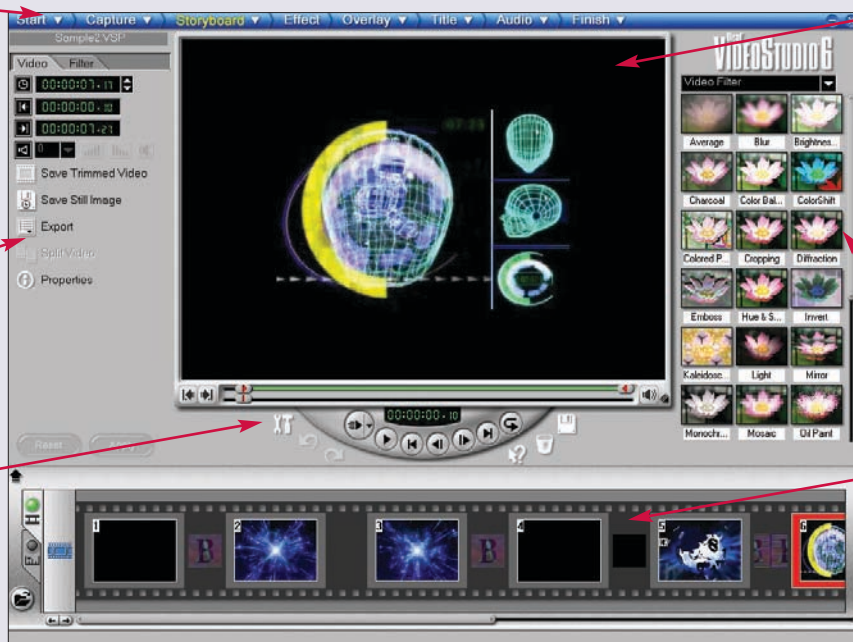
Start ▼ Capture ▼ Storyboard ▼ Effect Overlay ▼ Title ▼ Audio ▼ Finish ▼

Sample2.VSP

Video Filter

00:00:07:17
00:00:00:10
00:00:07:27

Save Trimmed Video
Save Still Image
Export
Split Video
Properties

Reset Apply

00:00:00:10

VIDEOSTUDIO 6

Video Filter

Average Blur Brightnes...
Charcoal Color Bal... ColorShift
Colored P... Cropping Diffraction
Emboss Hue & S... Invert
Kaleidosc... Light Mirror
Monochr... Mosaic Oil Paint

1 2 3 4 5 6